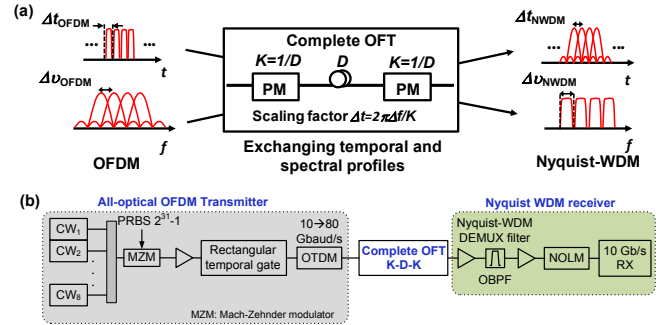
(a)

$\Delta t_{\text{OFDM}}$

...

...

$t$

$\Delta \upsilon_{\text{OFDM}}$

$f$

OFDM

Complete OFT

$K=1/D$

$D$

$K=1/D$

PM

PM

Scaling factor $\Delta t = 2\pi\Delta f/K$

Exchanging temporal and spectral profiles

$\Delta t_{\text{NWDM}}$

$t$

$\Delta \upsilon_{\text{NWDM}}$

$f$

Nyquist-WDM

(b)

All-optical OFDM Transmitter

$CW_1$

$CW_2$

$CW_8$

PRBS $2^{31}$-1

MZM

Rectangular temporal gate

10→80 Gbaud/s

OTDM

Complete OFT K-D-K

Nyquist WDM receiver

Nyquist-WDM DEMUX filter

OBPF

NOLM

10 Gb/s RX

MZM: Mach-Zehnder modulator